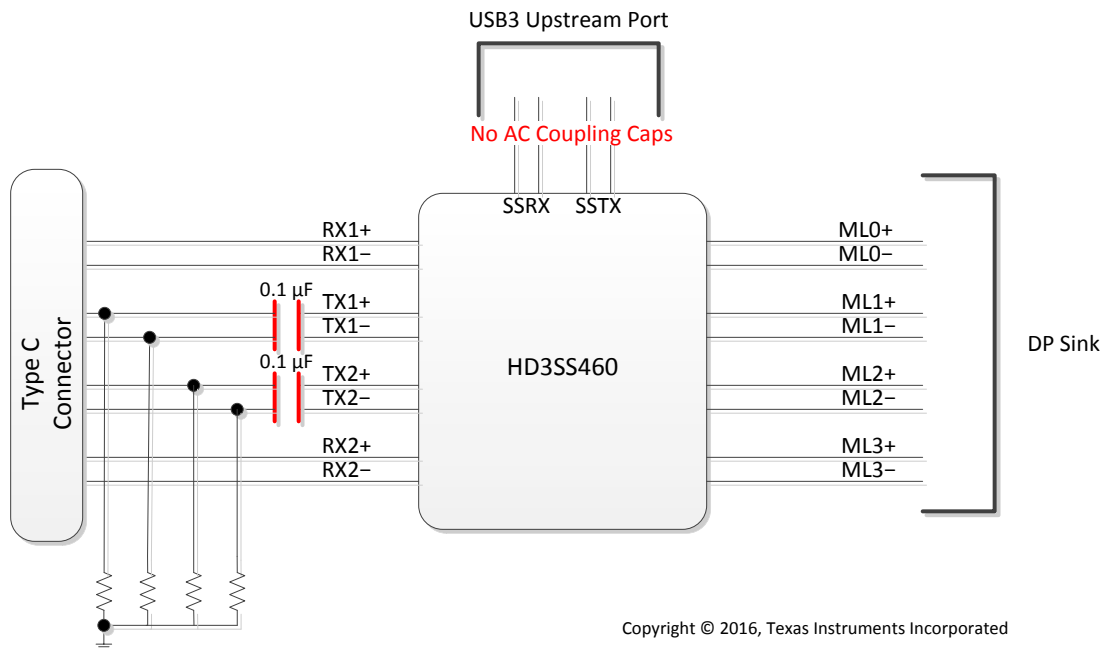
USB3 Upstream Port

No AC Coupling Caps

SSRX SSTX

Type C Connector

RX1+
RX1−
0.1 µF
TX1+
TX1−
0.1 µF
TX2+
TX2−
RX2+
RX2−

HD3SS460

ML0+
ML0−
ML1+
ML1−
ML2+
ML2−
ML3+
ML3−

DP Sink

Copyright © 2016, Texas Instruments Incorporated